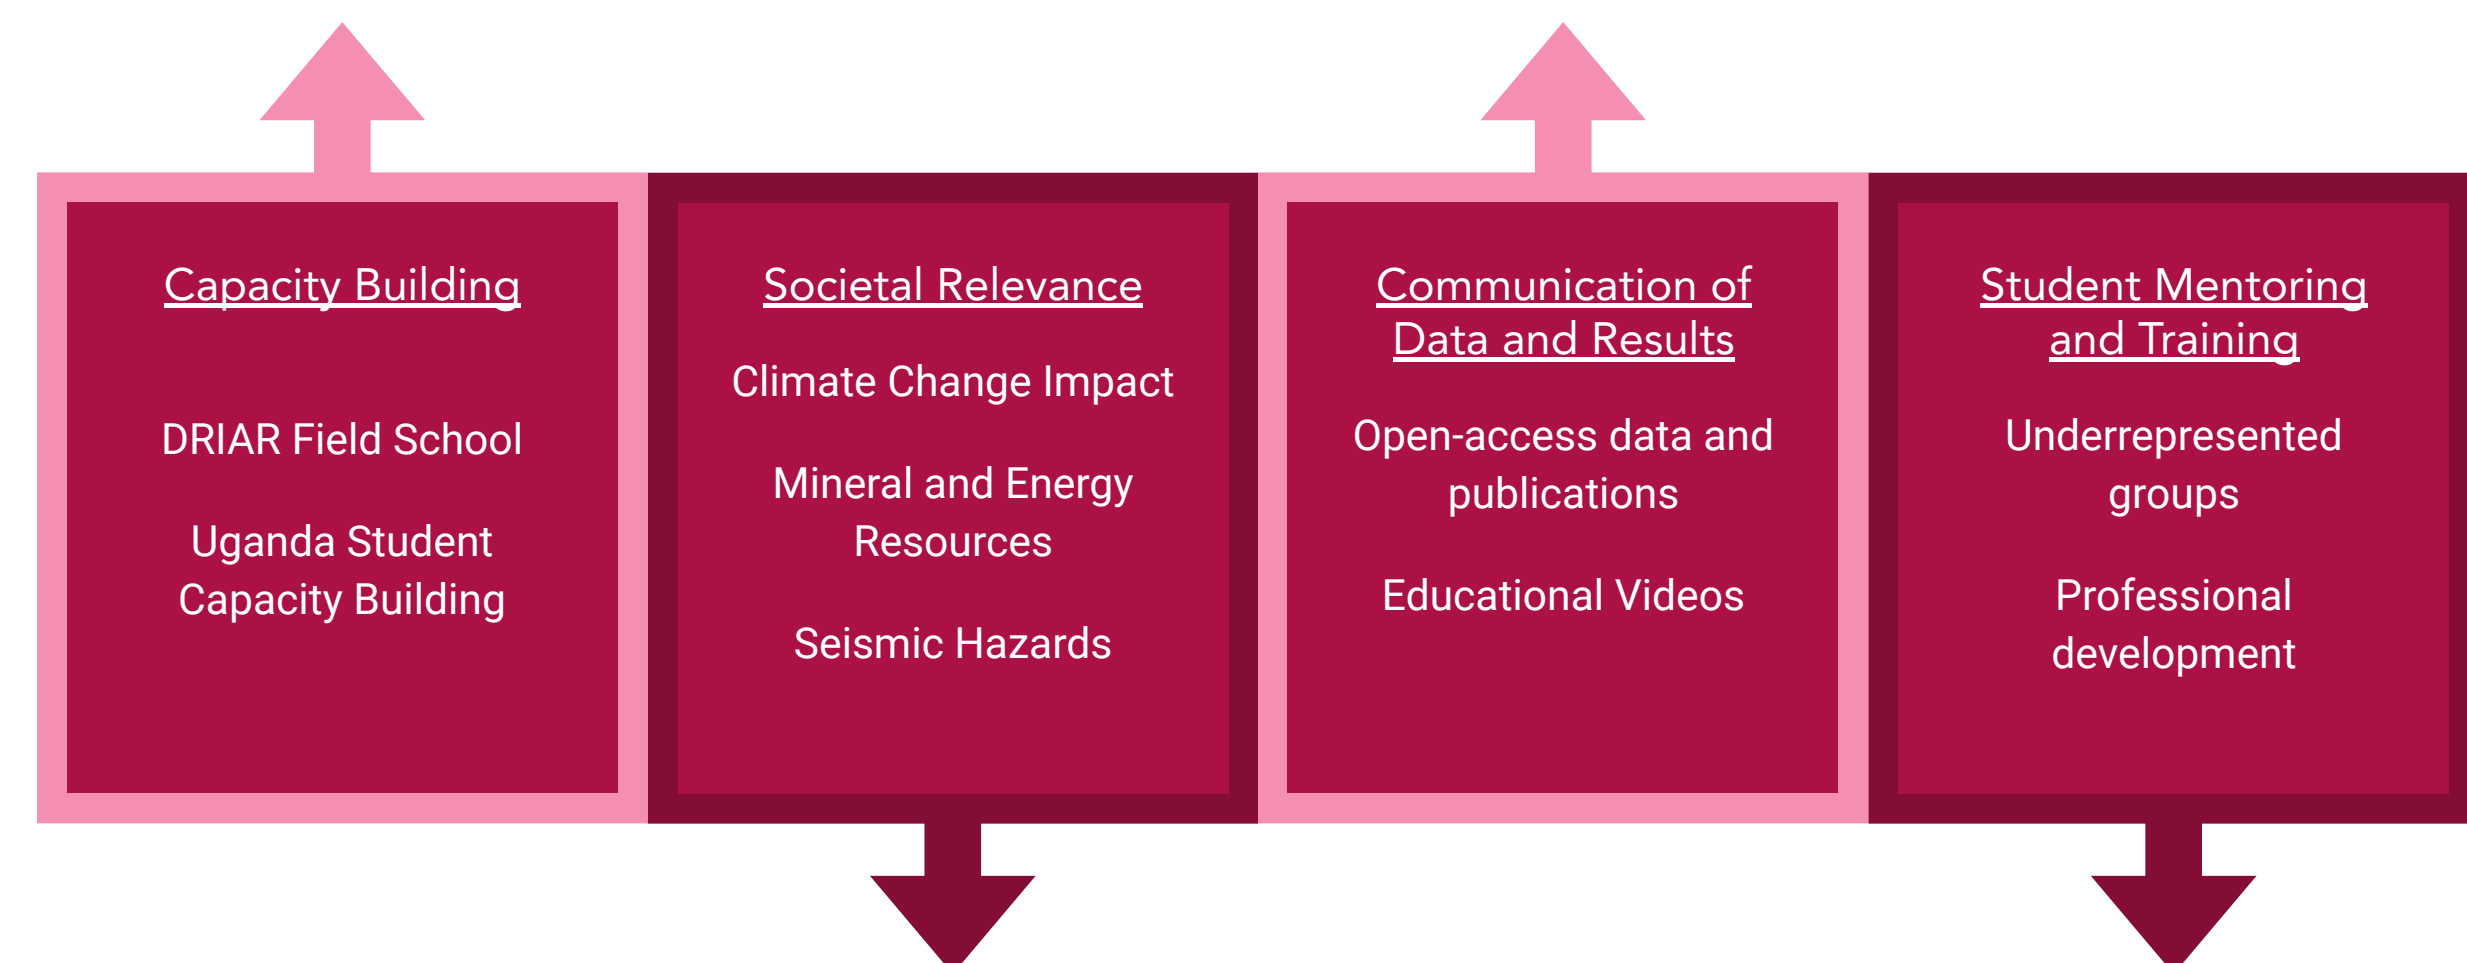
Capacity Building

DRIAR Field School

Uganda Student Capacity Building

Societal Relevance

Climate Change Impact

Mineral and Energy Resources

Seismic Hazards

Communication of Data and Results

Open-access data and publications

Educational Videos

Student Mentoring and Training

Underrepresented groups

Professional development